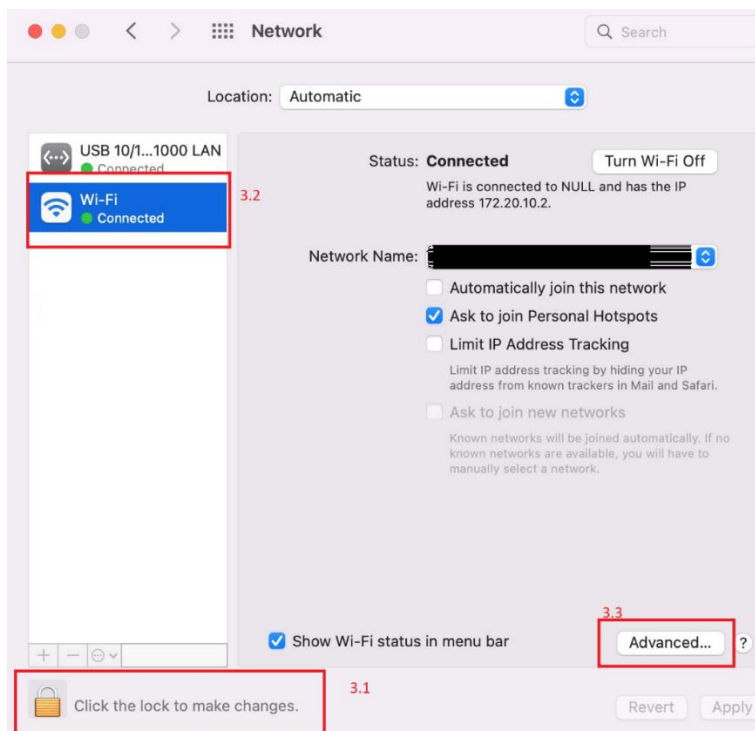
Network

Search

Location: Automatic

USB 10/1...1000 LAN
Connected

Wi-Fi
Connected

3.2

Status: Connected

Turn Wi-Fi Off

Wi-Fi is connected to NULL and has the IP address 172.20.10.2.

Network Name: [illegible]

Automatically join this network

Ask to join Personal Hotspots

Limit IP Address Tracking

Limit IP address tracking by hiding your IP address from known trackers in Mail and Safari.

Ask to join new networks

Known networks will be joined automatically. If no known networks are available, you will have to manually select a network.

3.3

Show Wi-Fi status in menu bar

Advanced...

?

+ −

3.1

Click the lock to make changes.

Revert

Apply